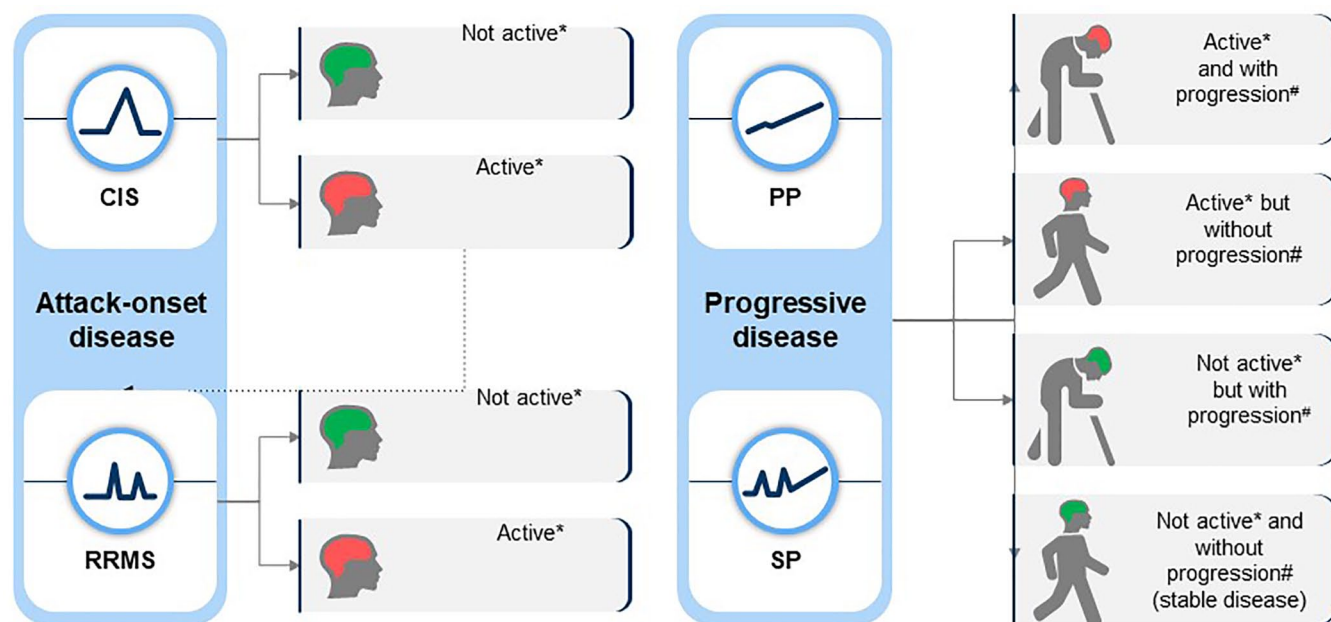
CIS

Attack-onset disease

RRMS

Not active*

Active*

Not active*

Active*

PP

Progressive disease

SP

Active* and with progression#

Active* but without progression#

Not active* but with progression#

Not active* and without progression# (stable disease)